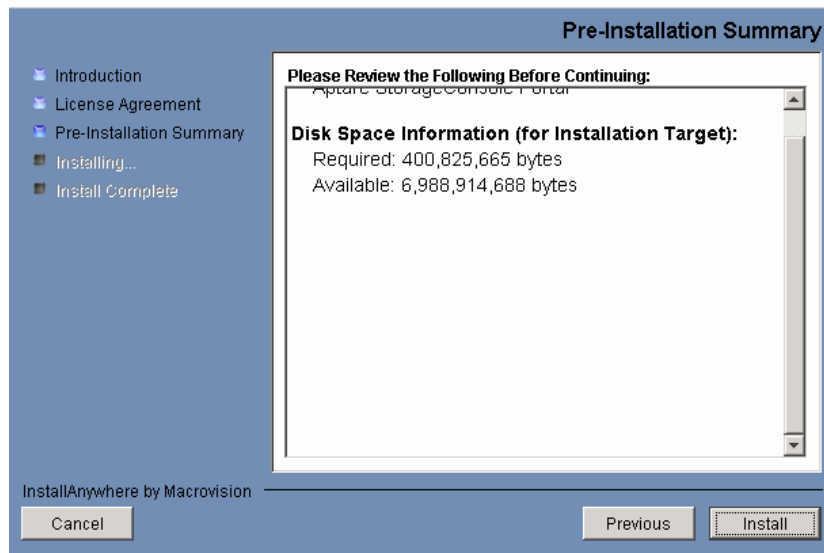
Pre-Installation Summary

Introduction
License Agreement
Pre-Installation Summary
Installing...
Install Complete

Please Review the Following Before Continuing:

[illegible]

Disk Space Information (for Installation Target):
Required: 400,825,665 bytes
Available: 6,988,914,688 bytes

InstallAnywhere by Macrovision

Cancel

Previous

Install